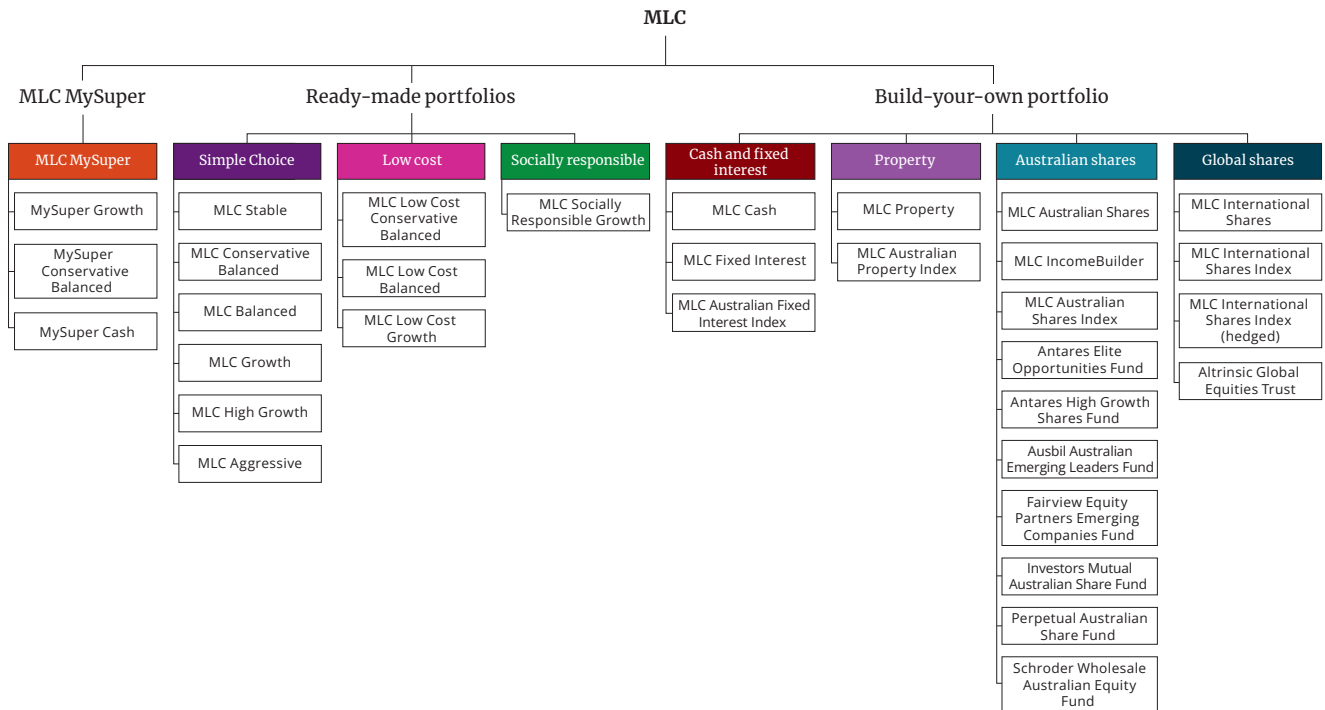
MLC

MLC MySuper

MLC MySuper

MySuper Growth

MySuper Conservative Balanced

MySuper Cash

Ready-made portfolios

Simple Choice

MLC Stable

MLC Conservative Balanced

MLC Balanced

MLC Growth

MLC High Growth

MLC Aggressive

Low cost

MLC Low Cost Conservative Balanced

MLC Low Cost Balanced

MLC Low Cost Growth

Socially responsible

MLC Socially Responsible Growth

Build-your-own portfolio

Cash and fixed interest

MLC Cash

MLC Fixed Interest

MLC Australian Fixed Interest Index

Property

MLC Property

MLC Australian Property Index

Australian shares

MLC Australian Shares

MLC IncomeBuilder

MLC Australian Shares Index

Antares Elite Opportunities Fund

Antares High Growth Shares Fund

Ausbil Australian Emerging Leaders Fund

Fairview Equity Partners Emerging Companies Fund

Investors Mutual Australian Share Fund

Perpetual Australian Share Fund

Schroder Wholesale Australian Equity Fund

Global shares

MLC International Shares

MLC International Shares Index

MLC International Shares Index (hedged)

Altrinsic Global Equities Trust